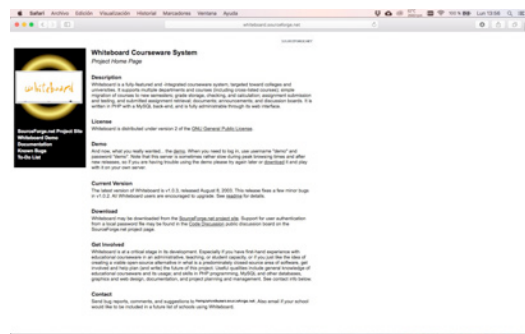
Safari Archivo Edición Visualización Historial Marcadores Ventana Ayuda

whiteboard.sourceforge.net

Whiteboard Courseware System
Project Home Page

whiteboard

SourceForge.net Project Site
Whiteboard Demo
Documentation
Known Bugs
To-Do List

Description
Whiteboard is a fully-featured and integrated courseware system, targeted toward colleges and universities. It supports multiple departments and courses (including cross-listed courses), simple migration of courses to new semesters, grade storage, checking, and calculation, assignment submission and testing, and submitted assignment retrieval, documents, announcements, and discussion boards. It is written in PHP with a MySQL back-end, and is fully administrable through its web interface.

License
Whiteboard is distributed under version 2 of the GNU General Public License.

Demo
And now, what you really wanted... the demo. When you need to log in, use username "demo" and password "demo". Note that this server is sometimes rather slow during peak browsing times and after new releases, so if you are having trouble using the demo please try again later or download it and play with it on your own server.

Current Version
The latest version of Whiteboard is v1.0.3, released August 9, 2003. This release fixes a few minor bugs in v1.0.2. All Whiteboard users are encouraged to upgrade. See readme for details.

Download
Whiteboard may be downloaded from the SourceForge.net project site. Support for user authentication from a local password file may be found in the Code Discussion public discussion board on the SourceForge.net project page.

Get Involved
Whiteboard is at a critical stage in its development. Especially if you have first-hand experience with educational courseware in an administrative, teaching, or student capacity, or if you just like the idea of creating a viable open-source alternative in what is a predominately closed-source area of software, get involved and help plan (and write) the future of this project. Useful qualities include general knowledge of educational courseware and its usage; and skills in PHP programming, MySQL and other databases, graphics and web design, documentation, and project planning and management. See contact info below.

Contact
Send bug reports, comments, and suggestions to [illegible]. Also email if your school would like to be included in a future list of schools using Whiteboard.